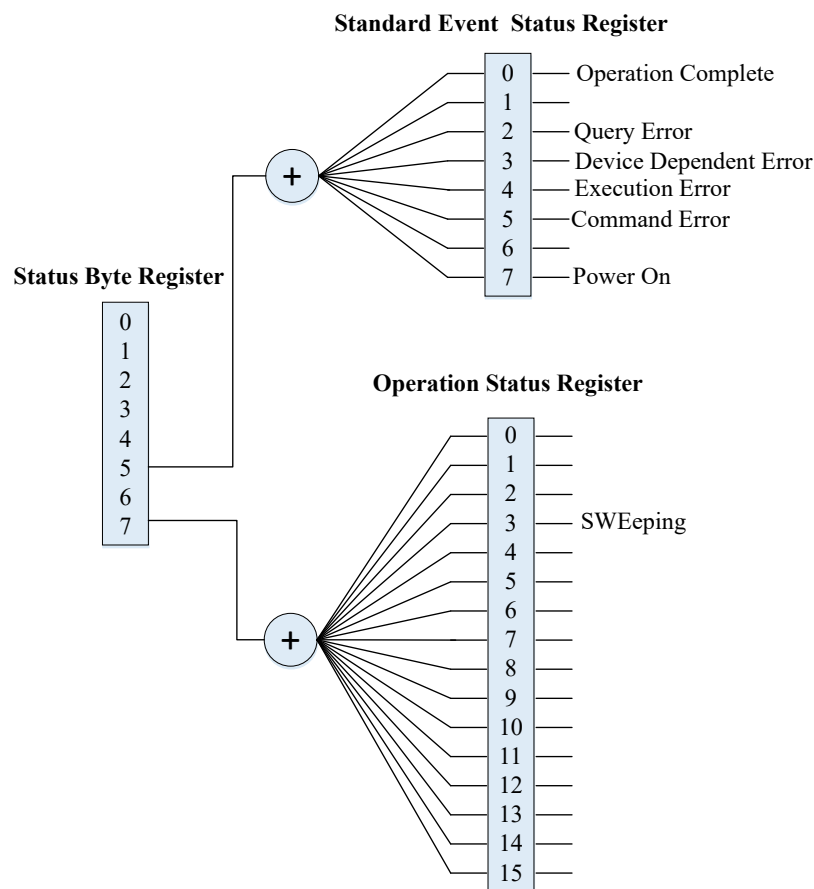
Standard Event Status Register

0 Operation Complete
1
2 Query Error
3 Device Dependent Error
4 Execution Error
5 Command Error
6
7 Power On

+

Status Byte Register

0
1
2
3
4
5
6
7

Operation Status Register

0
1
2
3 SWEeping
4
5
6
7
8
9
10
11
12
13
14
15

+